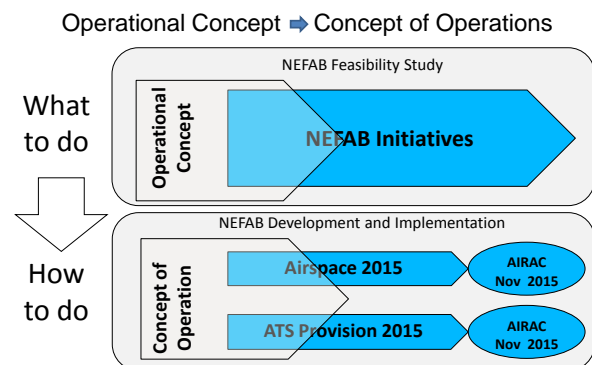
Operational Concept ➡ Concept of Operations

What to do

NEFAB Feasibility Study

Operational Concept

NEFAB Initiatives

How to do

NEFAB Development and Implementation

Concept of Operation

Airspace 2015

AIRAC Nov 2015

ATS Provision 2015

AIRAC Nov 2015